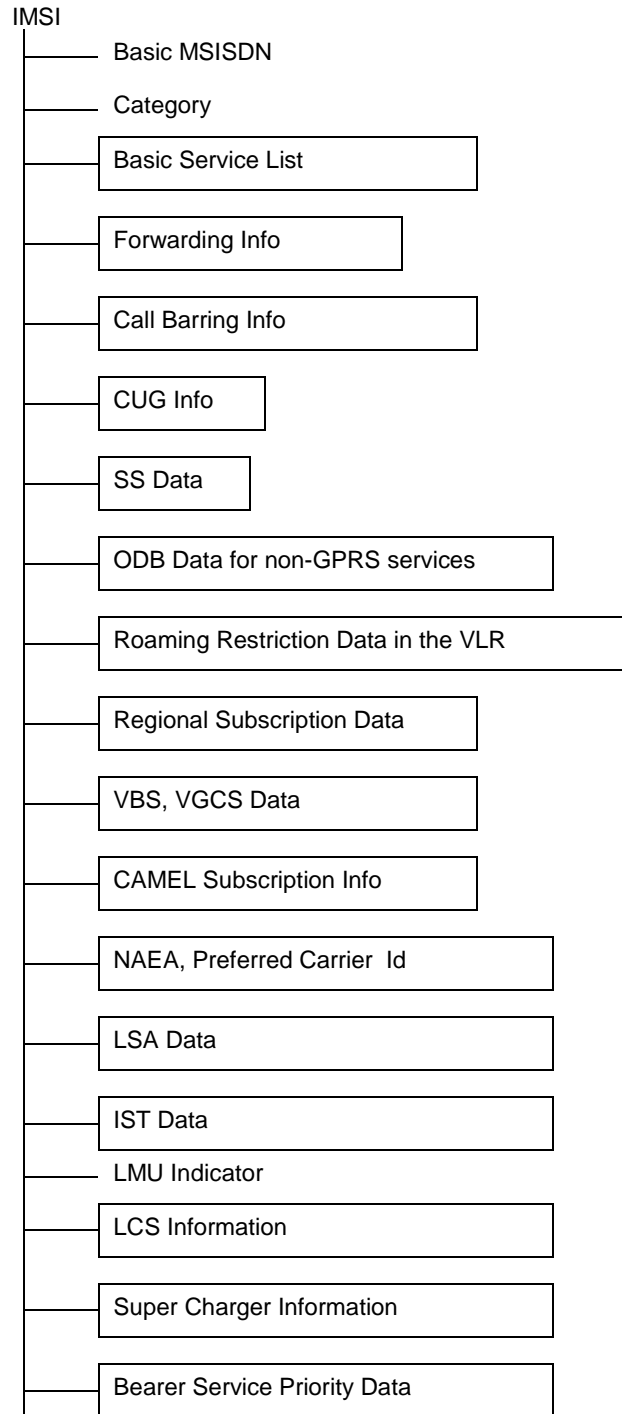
IMSI

Basic MSISDN

Category

Basic Service List

Forwarding Info

Call Barring Info

CUG Info

SS Data

ODB Data for non-GPRS services

Roaming Restriction Data in the VLR

Regional Subscription Data

VBS, VGCS Data

CAMEL Subscription Info

NAEA, Preferred Carrier Id

LSA Data

IST Data

LMU Indicator

LCS Information

Super Charger Information

Bearer Service Priority Data